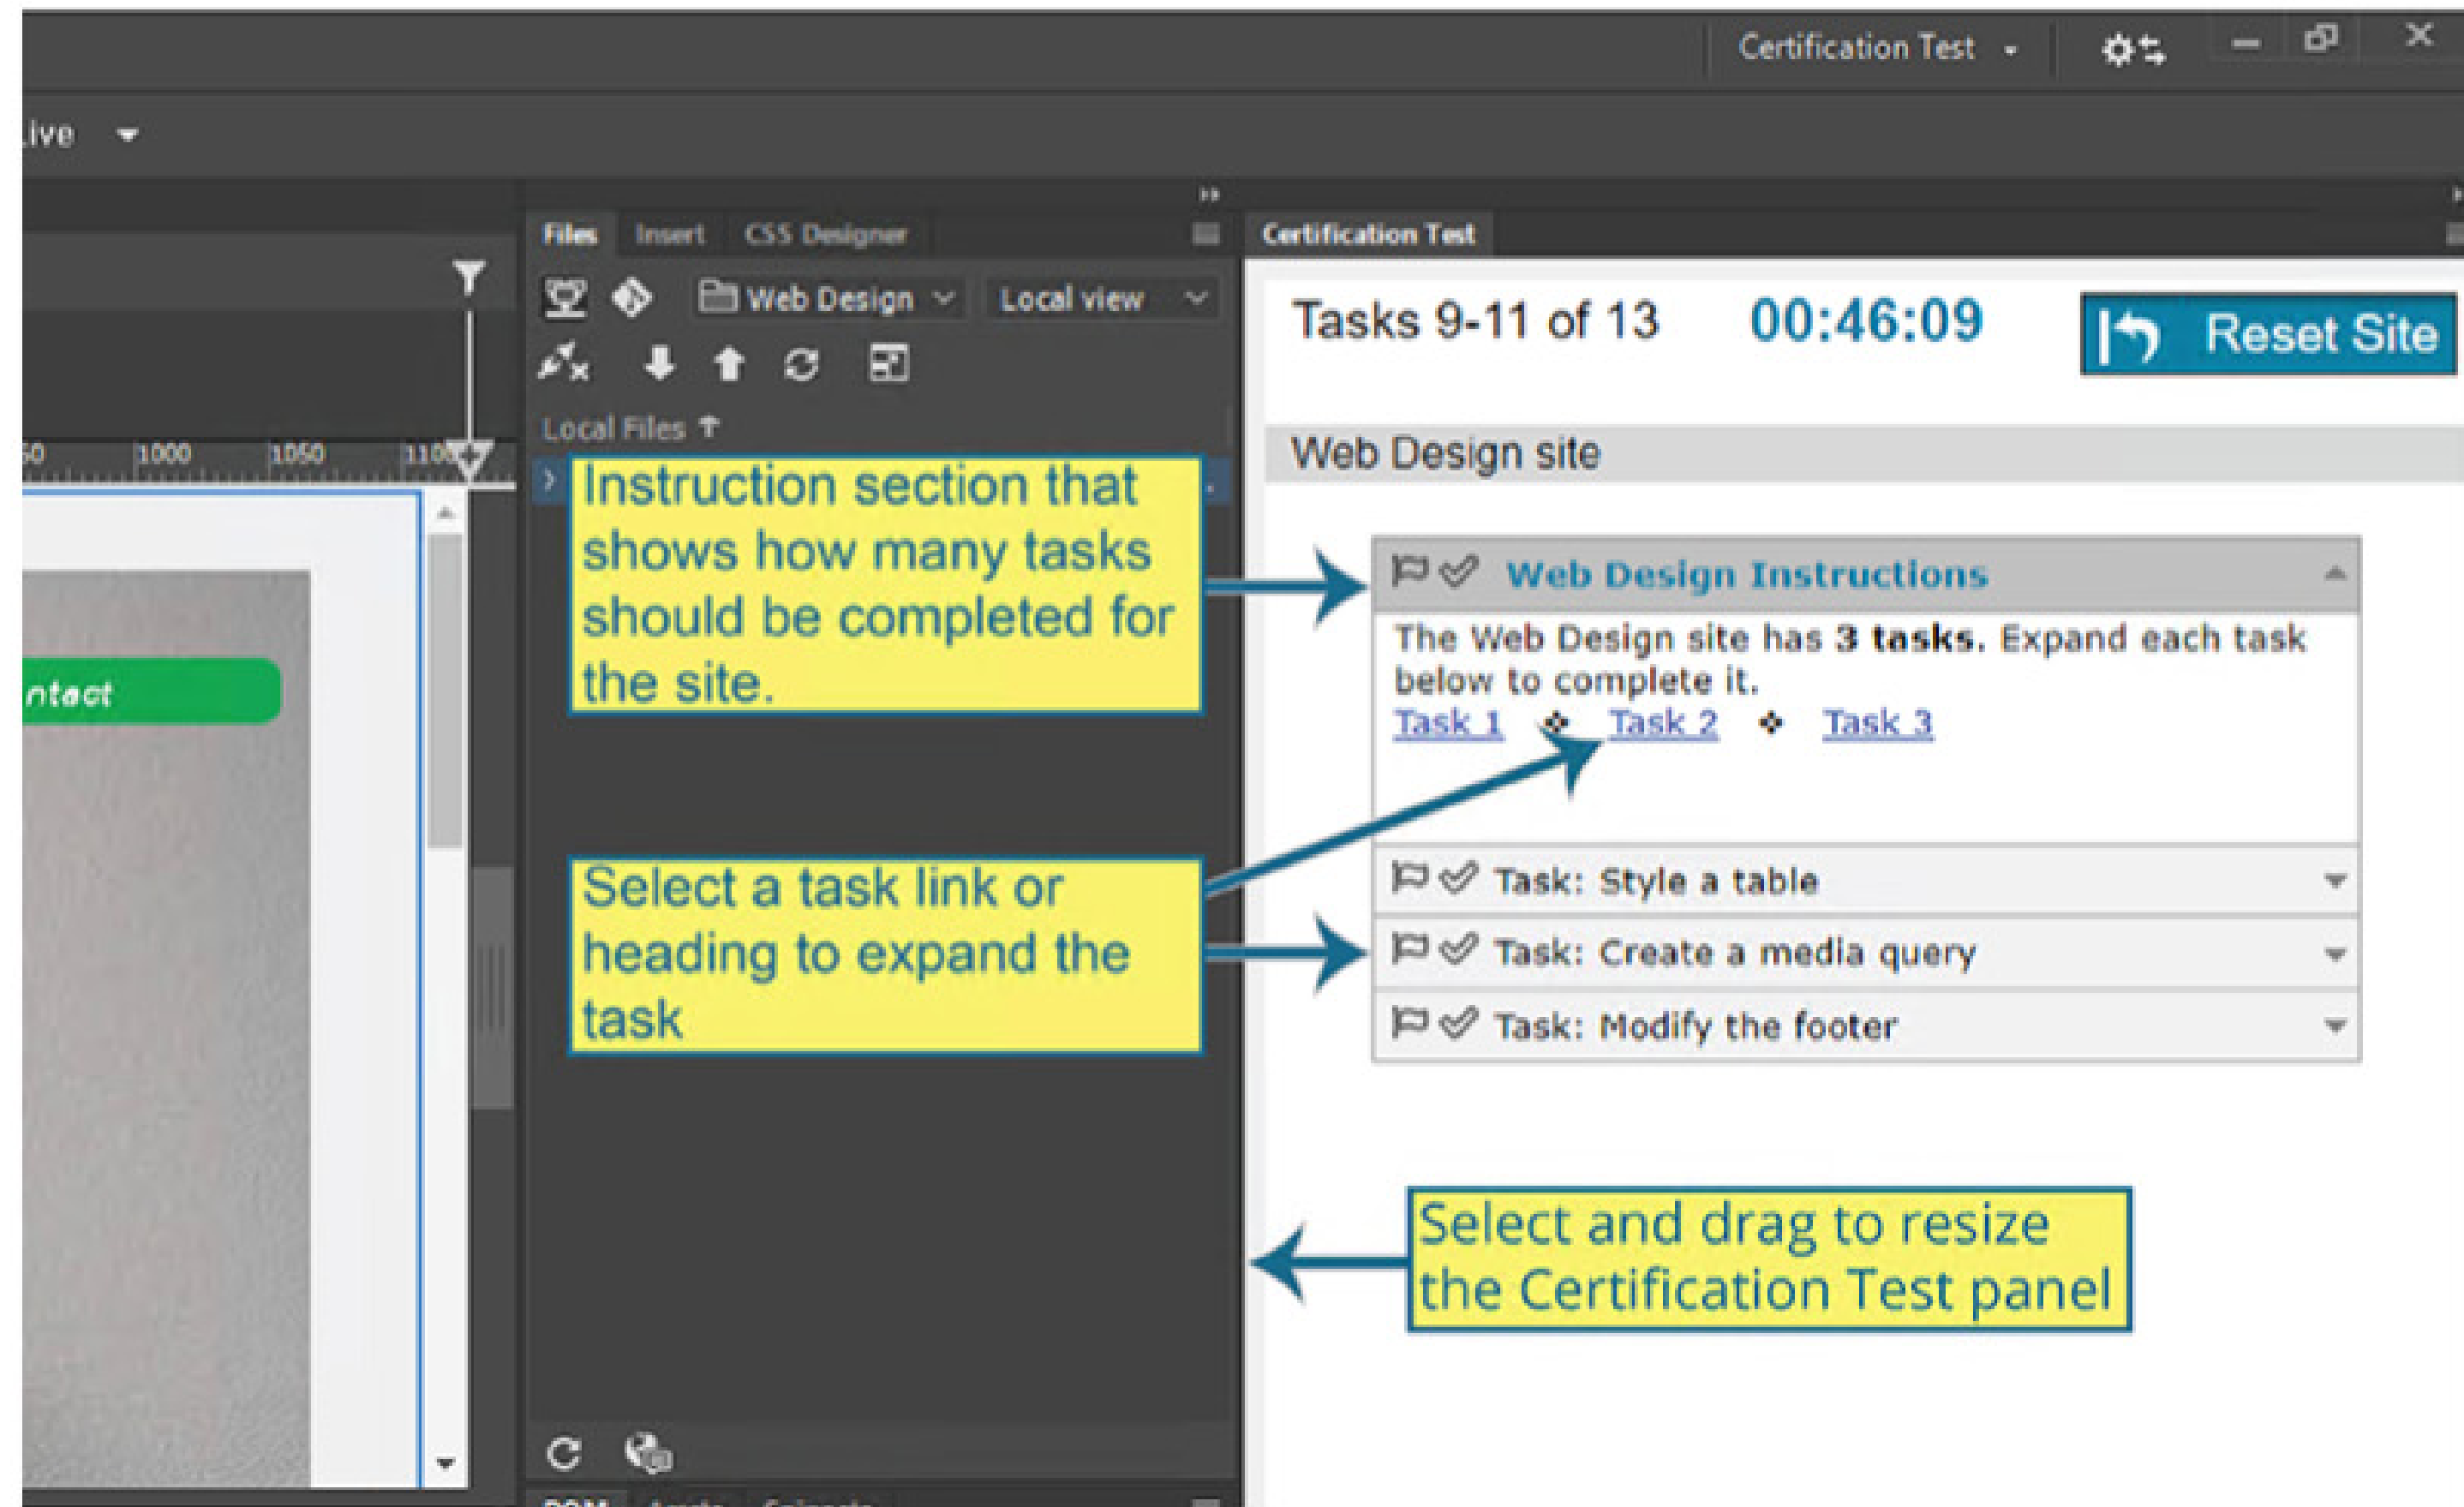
Certification Test

Live

Files Insert CSS Designer

Web Design Local view

Local Files

1000 1050 1100

ntact

Certification Test

Tasks 9-11 of 13 00:46:09

Reset Site

Web Design site

Instruction section that shows how many tasks should be completed for the site.

Web Design Instructions

The Web Design site has **3 tasks**. Expand each task below to complete it.

Task 1 Task 2 Task 3

Select a task link or heading to expand the task

Task: Style a table

Task: Create a media query

Task: Modify the footer

Select and drag to resize the Certification Test panel